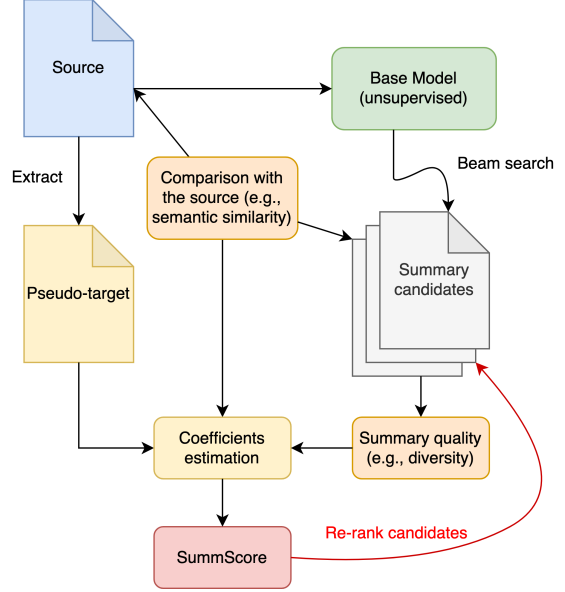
Source

Base Model (unsupervised)

Beam search

Extract

Comparison with the source (e.g., semantic similarity)

Summary candidates

Pseudo-target

Coefficients estimation

Summary quality (e.g., diversity)

SummScore

Re-rank candidates